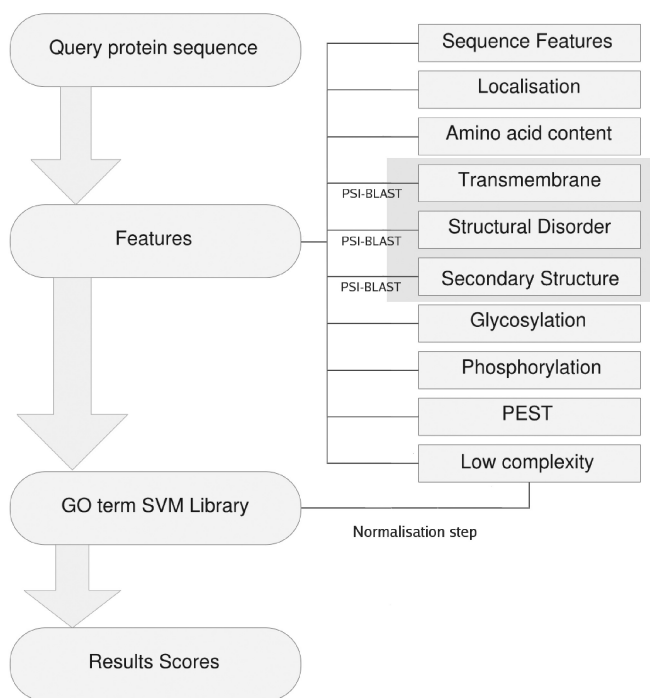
Query protein sequence

Features

GO term SVM Library

Results Scores

Sequence Features

Localisation

Amino acid content

PSI-BLAST Transmembrane

PSI-BLAST Structural Disorder

PSI-BLAST Secondary Structure

Glycosylation

Phosphorylation

PEST

Low complexity

Normalisation step